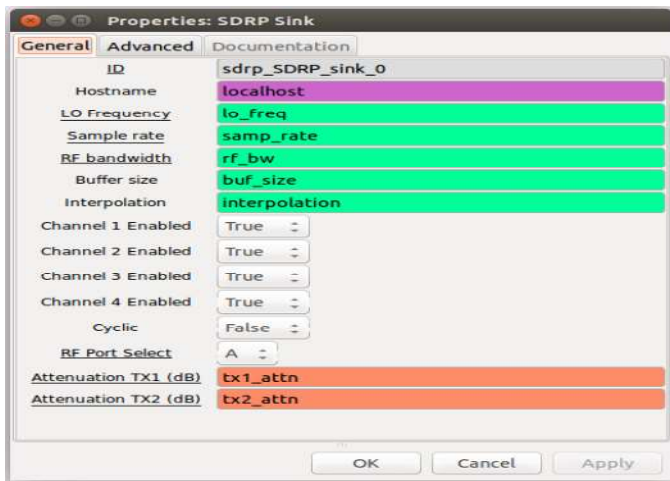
Properties: SDRP Sink

General | Advanced | Documentation

| | |
|---|---|
| ID | sdrp_SDRP_sink_0 |
| Hostname | localhost |
| LO Frequency | lo_freq |
| Sample rate | samp_rate |
| RF bandwidth | rf_bw |
| Buffer size | buf_size |
| Interpolation | interpolation |
| Channel 1 Enabled | True |
| Channel 2 Enabled | True |
| Channel 3 Enabled | True |
| Channel 4 Enabled | True |
| Cyclic | False |
| RF Port Select | A |
| Attenuation TX1 (dB) | tx1_attn |
| Attenuation TX2 (dB) | tx2_attn |

OK Cancel Apply